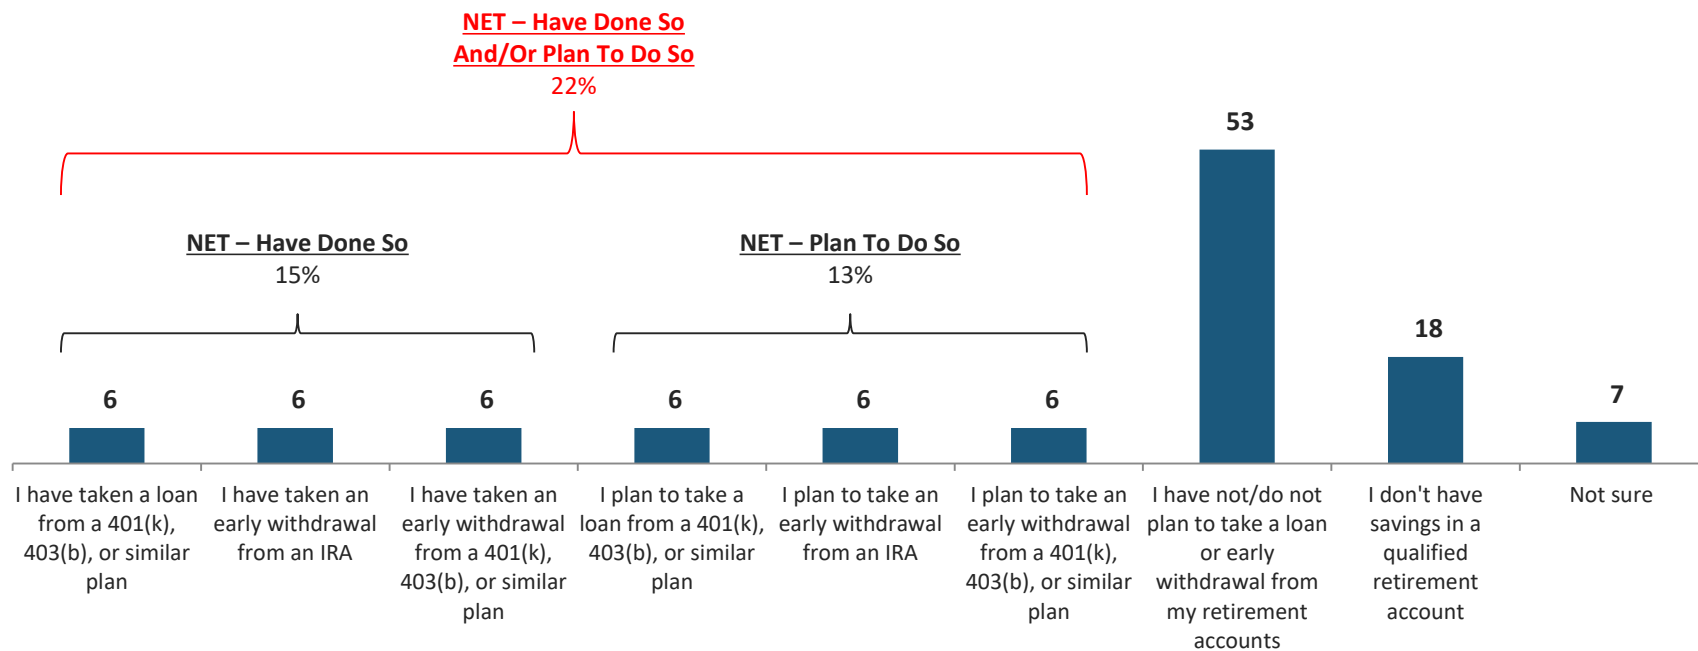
NET – Have Done So And/Or Plan To Do So
22%

NET – Have Done So
15%

NET – Plan To Do So
13%

53

18

7

6

6

6

6

6

6

I have taken a loan from a 401(k), 403(b), or similar plan

I have taken an early withdrawal from an IRA

I have taken an early withdrawal from a 401(k), 403(b), or similar plan

I plan to take a loan from a 401(k), 403(b), or similar plan

I plan to take an early withdrawal from an IRA

I plan to take an early withdrawal from a 401(k), 403(b), or similar plan

I have not/do not plan to take a loan or early withdrawal from my retirement accounts

I don't have savings in a qualified retirement account

Not sure